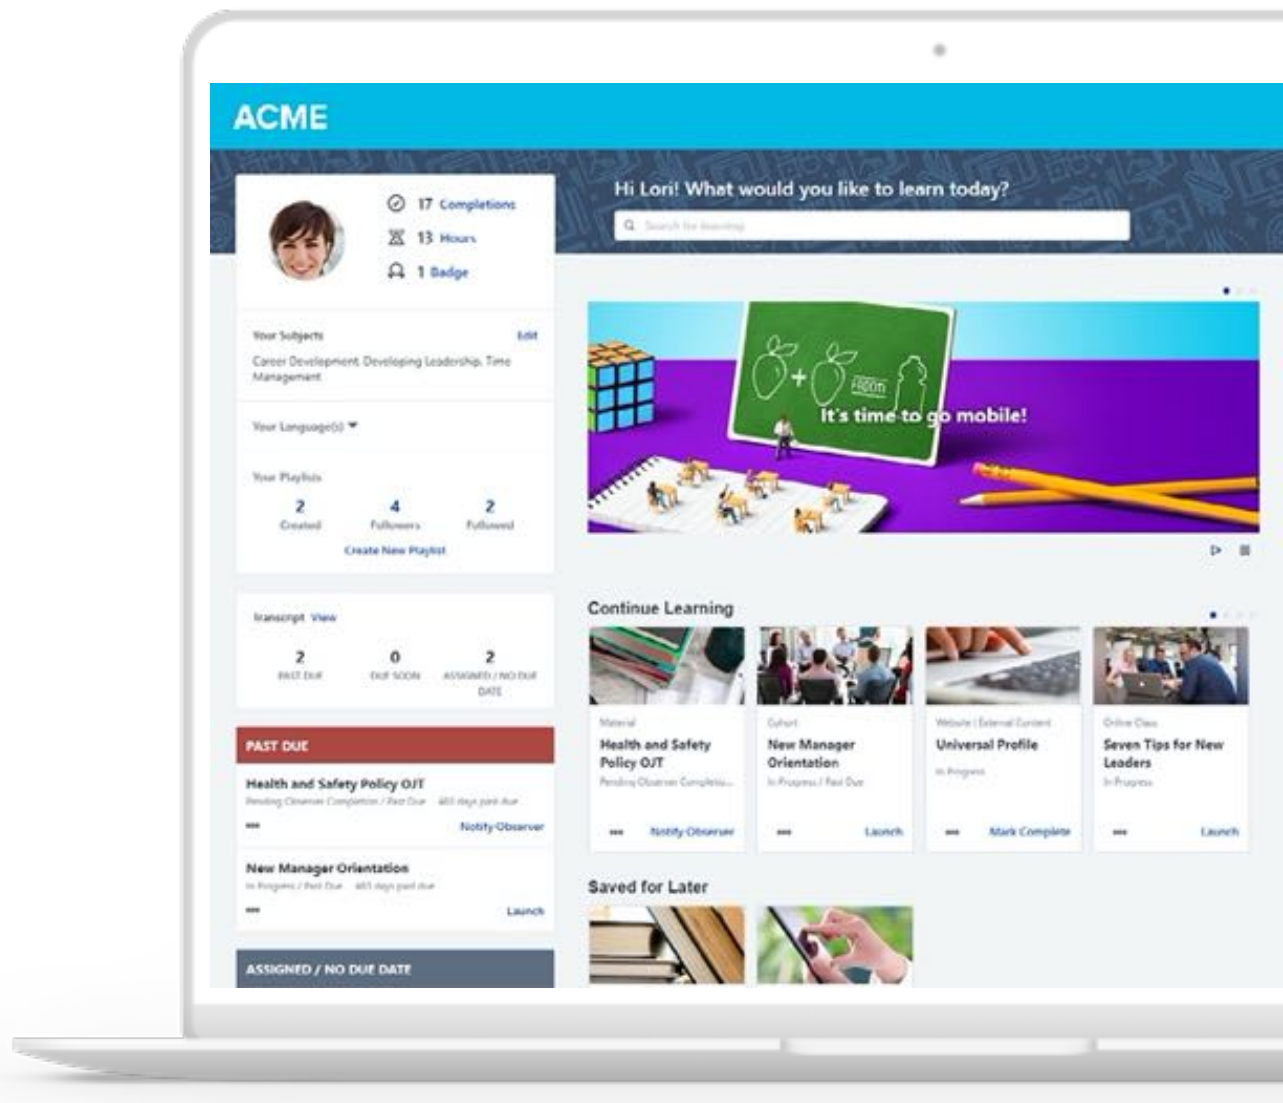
ACME

17 Completions
13 Hours
1 Badge

Your Subjects Edit
Career Development, Developing Leadership, Time Management

Your Language(s)

Your Playlists
2 Created
4 Followers
2 Followed
Create New Playlist

Transcript View
2 PAST DUE
0 DUE SOON
2 ASSIGNED / NO DUE DATE

PAST DUE
Health and Safety Policy OJT
Pending Observer Completion / Past Due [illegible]
Notify Observer

New Manager Orientation
In Progress / Past Due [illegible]
Launch

ASSIGNED / NO DUE DATE

Hi Lori! What would you like to learn today?
Search for learning

FROOT
It's time to go mobile!

Continue Learning

Material
Health and Safety Policy OJT
Pending Observer Completio...
Notify Observer

Cohort
New Manager Orientation
In Progress / Past Due
Launch

Website | External Content
Universal Profile
In Progress
Mark Complete

Online Class
Seven Tips for New Leaders
In Progress
Launch

Saved for Later